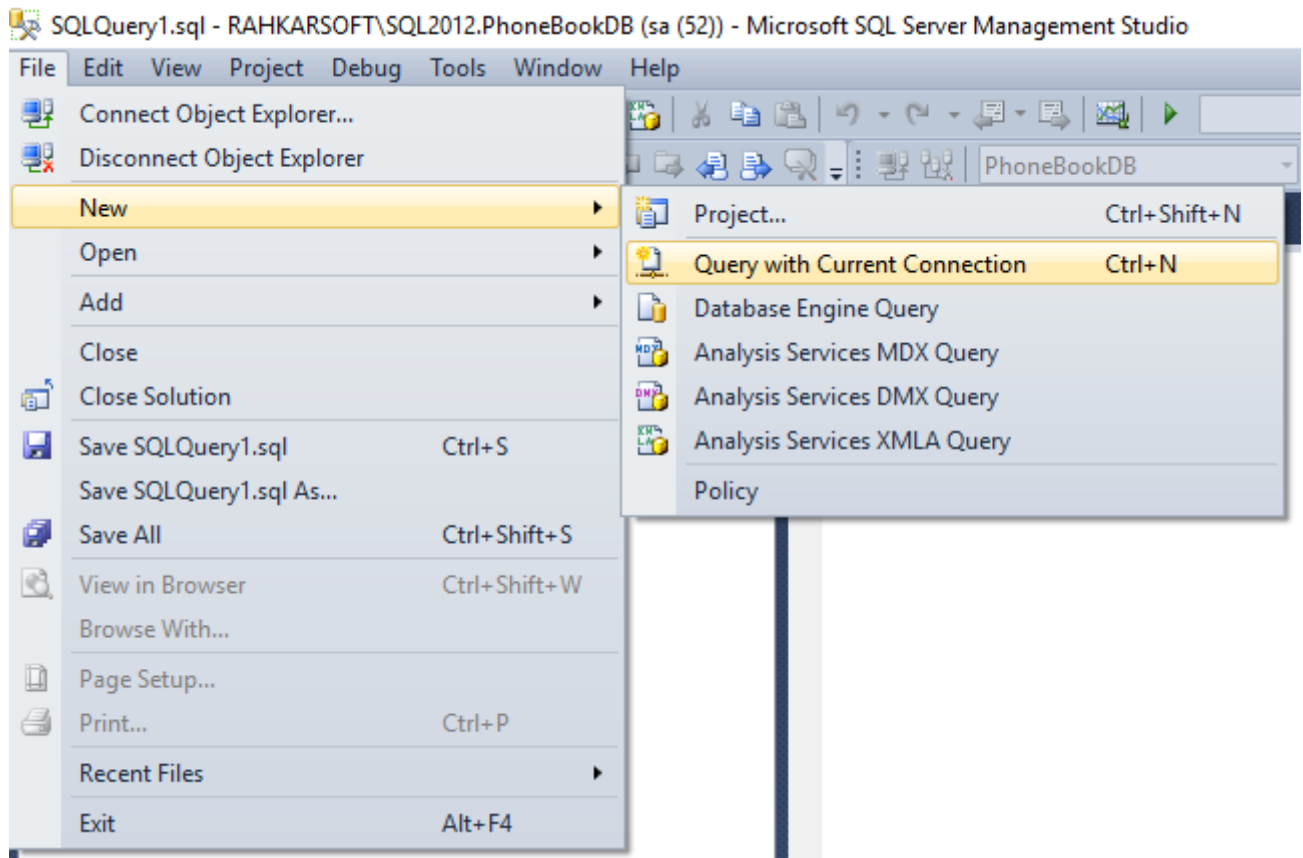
SQLQuery1.sql - RAHKARSOFT\SQL2012.PhoneBookDB (sa (52)) - Microsoft SQL Server Management Studio

File Edit View Project Debug Tools Window Help

PhoneBookDB

Connect Object Explorer...
Disconnect Object Explorer
New
Open
Add
Close
Close Solution
Save SQLQuery1.sql Ctrl+S
Save SQLQuery1.sql As...
Save All Ctrl+Shift+S
View in Browser Ctrl+Shift+W
Browse With...
Page Setup...
Print... Ctrl+P
Recent Files
Exit Alt+F4

Project... Ctrl+Shift+N
Query with Current Connection Ctrl+N
Database Engine Query
Analysis Services MDX Query
Analysis Services DMX Query
Analysis Services XMLA Query
Policy